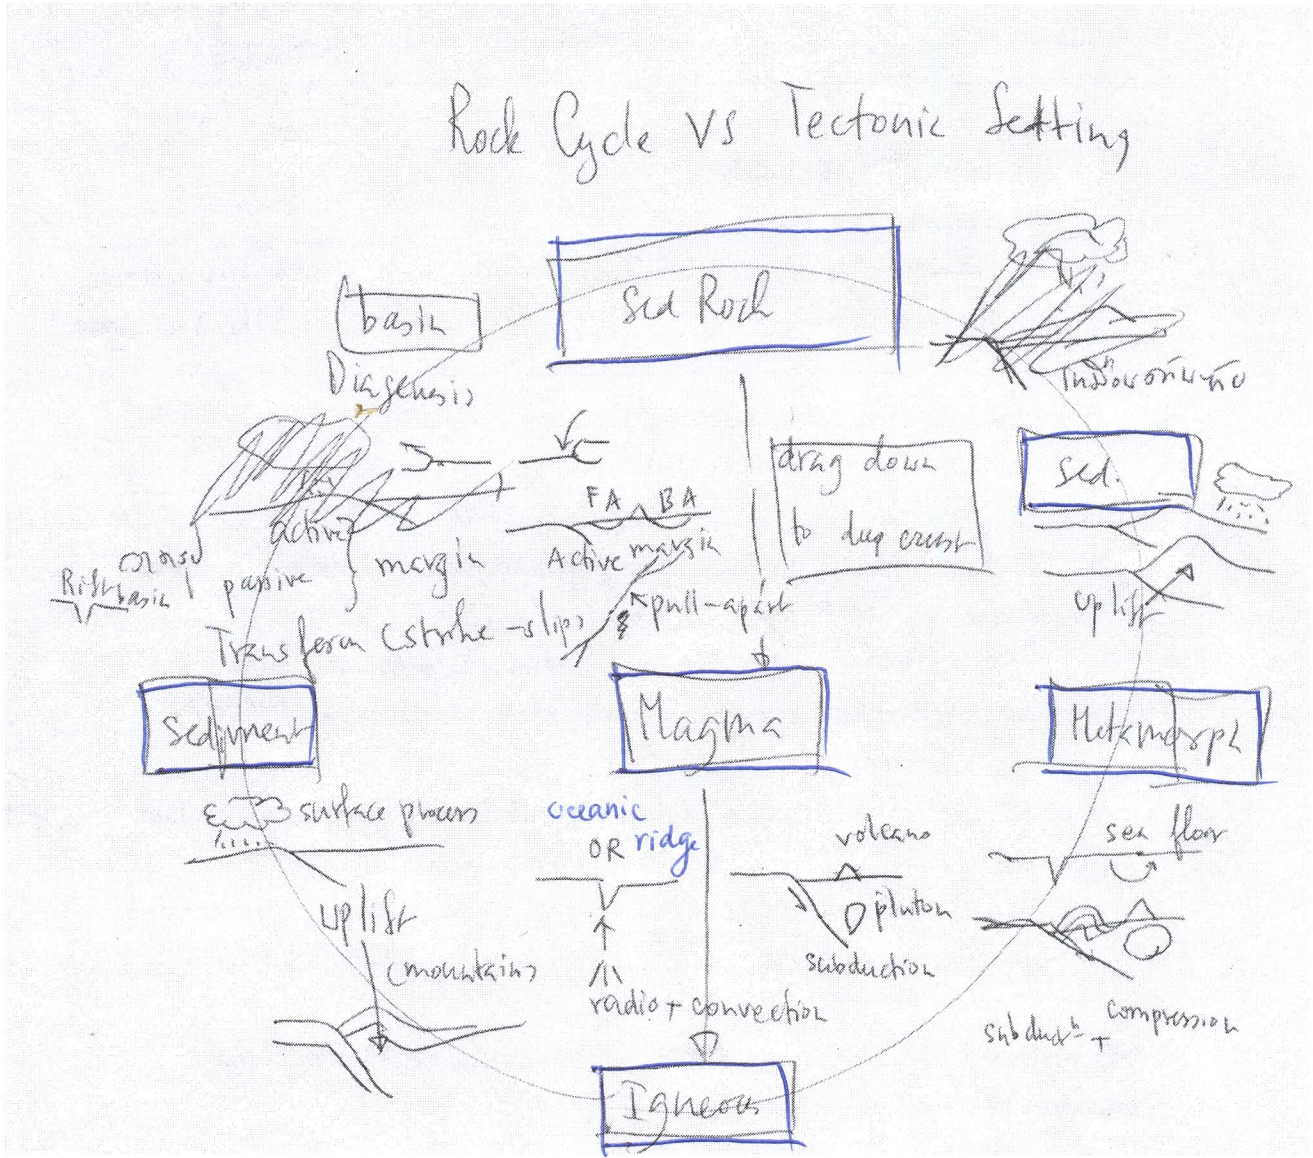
Rock Cycle vs Tectonic Setting

Sed Rock

basin

Diagenesis

ในมิองอักษร

drag down to deep crust

Sed.

FA BA

active

Active margin

ขอบ

Rift basin

passive

margin

pull-apart

uplift

Transform (strike-slip)

Sediment

Magma

Metamorph

surface process

oceanic

OR ridge

volcano

sea floor

pluton

uplift

(mountain)

radio + convection

subduction

compression

subduct + 

Igneous